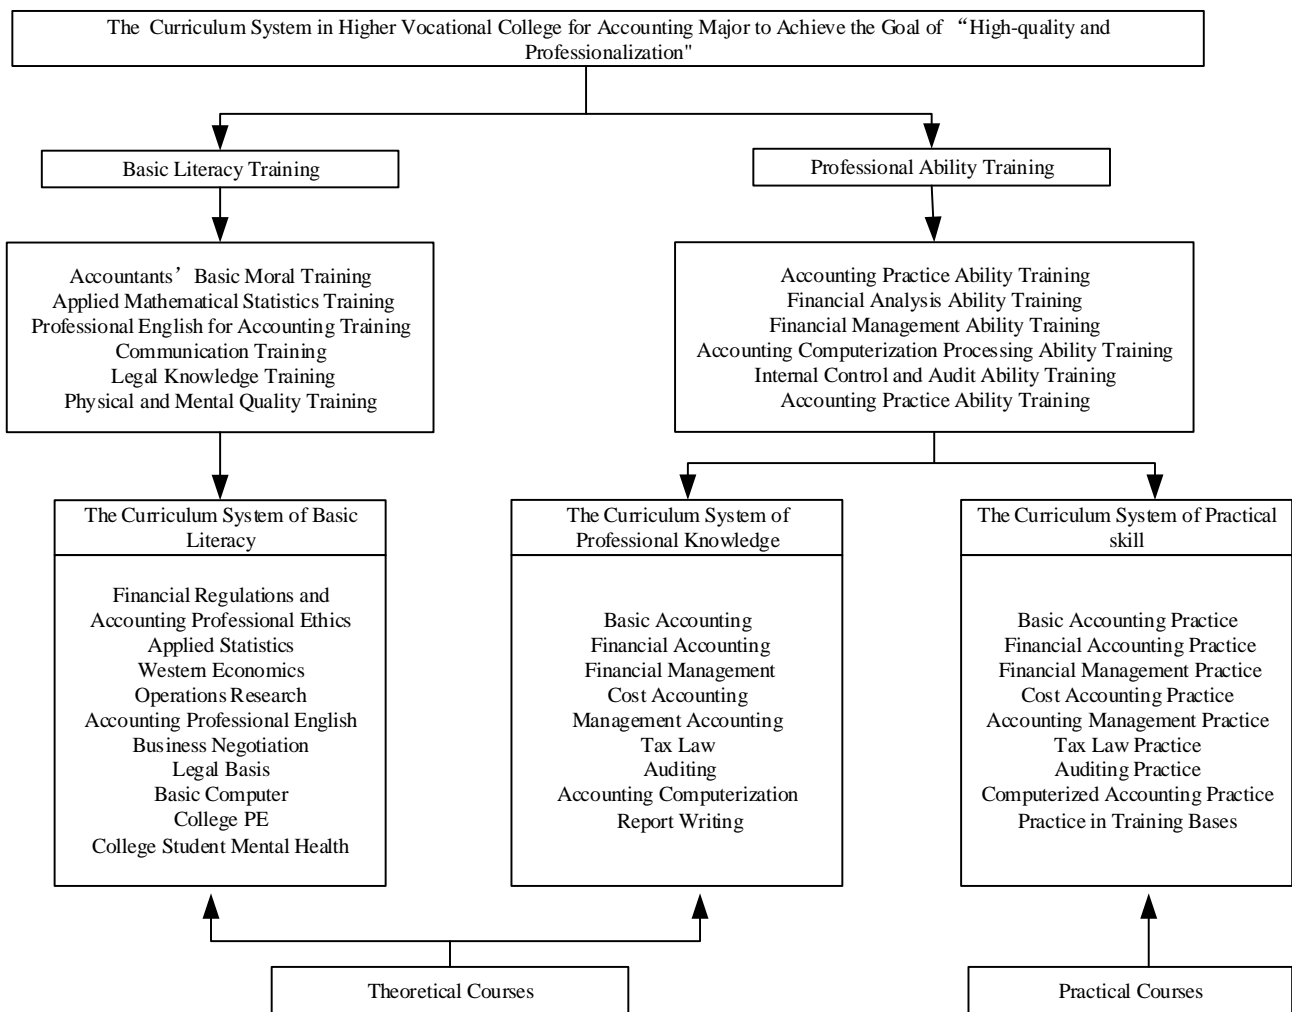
The Curriculum System in Higher Vocational College for Accounting Major to Achieve the Goal of “High-quality and Professionalization"

Basic Literacy Training

Professional Ability Training

Accountants’ Basic Moral Training
Applied Mathematical Statistics Training
Professional English for Accounting Training
Communication Training
Legal Knowledge Training
Physical and Mental Quality Training

Accounting Practice Ability Training
Financial Analysis Ability Training
Financial Management Ability Training
Accounting Computerization Processing Ability Training
Internal Control and Audit Ability Training
Accounting Practice Ability Training

The Curriculum System of Basic Literacy

Financial Regulations and Accounting Professional Ethics
Applied Statistics
Western Economics
Operations Research
Accounting Professional English
Business Negotiation
Legal Basis
Basic Computer
College PE
College Student Mental Health

The Curriculum System of Professional Knowledge

Basic Accounting
Financial Accounting
Financial Management
Cost Accounting
Management Accounting
Tax Law
Auditing
Accounting Computerization
Report Writing

The Curriculum System of Practical skill

Basic Accounting Practice
Financial Accounting Practice
Financial Management Practice
Cost Accounting Practice
Accounting Management Practice
Tax Law Practice
Auditing Practice
Computerized Accounting Practice
Practice in Training Bases

Theoretical Courses

Practical Courses